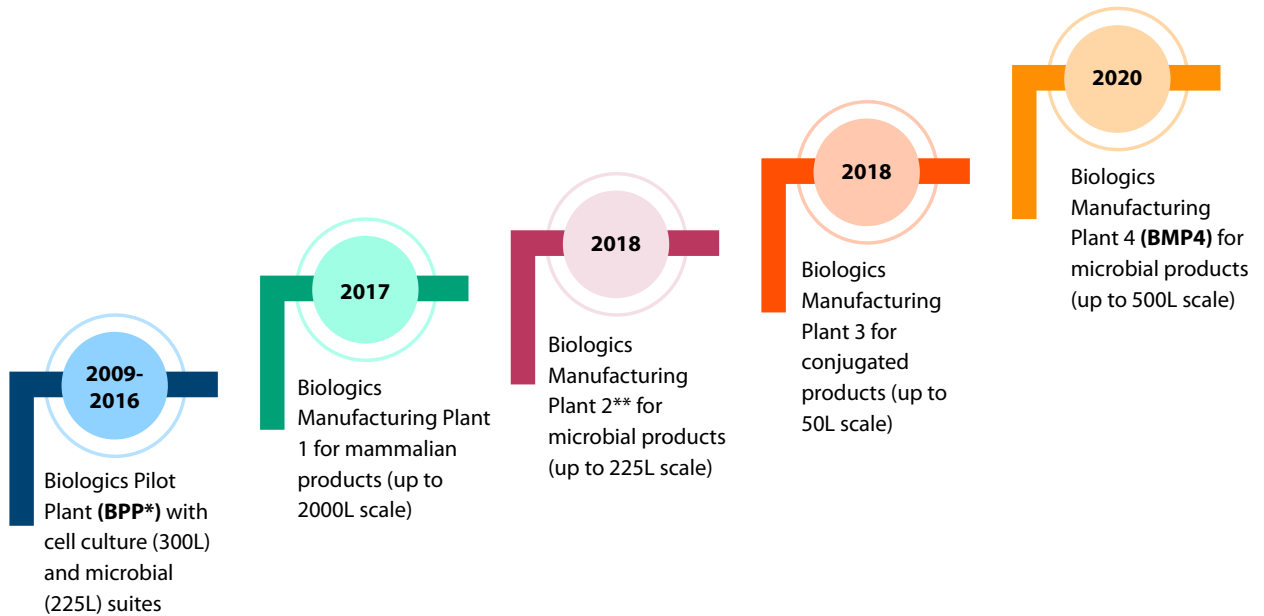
2009-2016

Biologics Pilot Plant **(BPP*)** with cell culture (300L) and microbial (225L) suites

2017

Biologics Manufacturing Plant 1 for mammalian products (up to 2000L scale)

2018

Biologics Manufacturing Plant 2** for microbial products (up to 225L scale)

2018

Biologics Manufacturing Plant 3 for conjugated products (up to 50L scale)

2020

Biologics Manufacturing Plant 4 **(BMP4)** for microbial products (up to 500L scale)